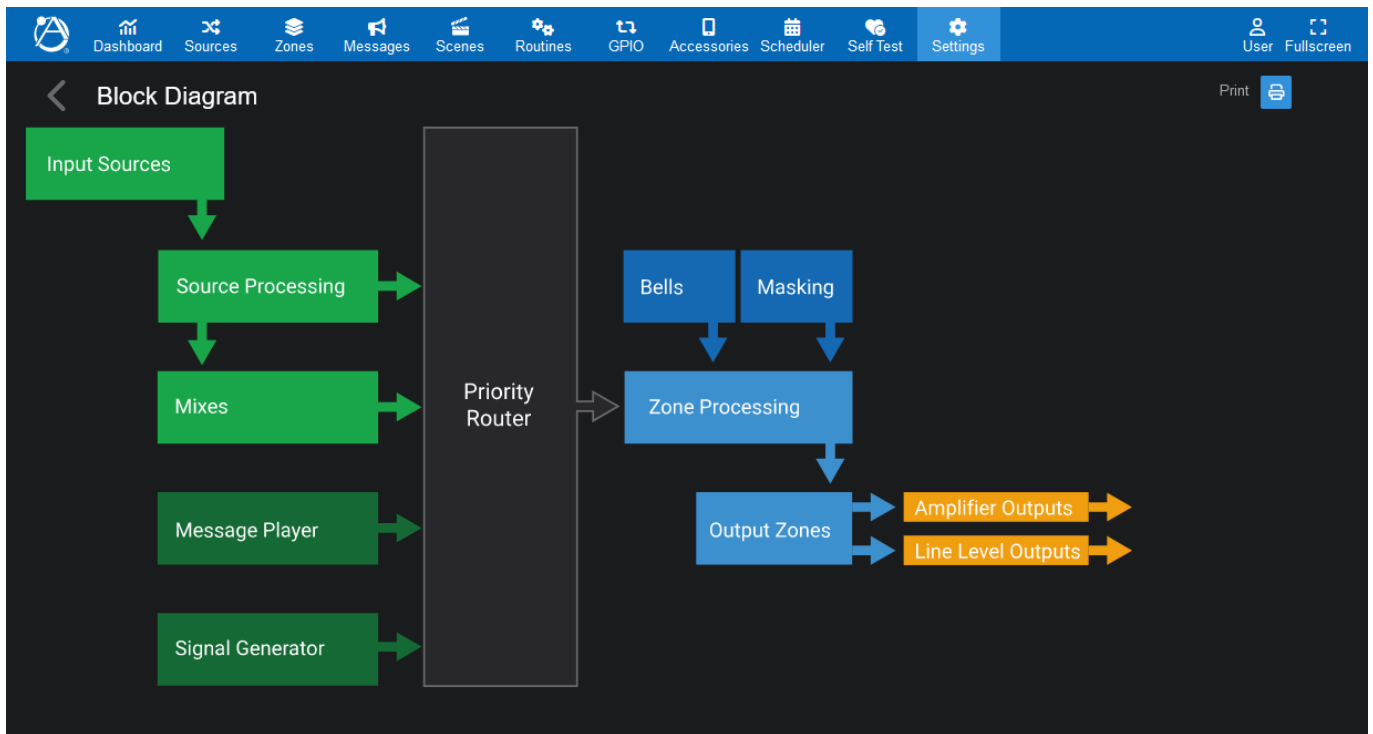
Dashboard Sources Zones Messages Scenes Routines GPIO Accessories Scheduler Self Test Settings User Fullscreen

Block Diagram

Print

Input Sources

Source Processing

Mixes

Message Player

Signal Generator

Priority Router

Bells

Masking

Zone Processing

Output Zones

Amplifier Outputs

Line Level Outputs